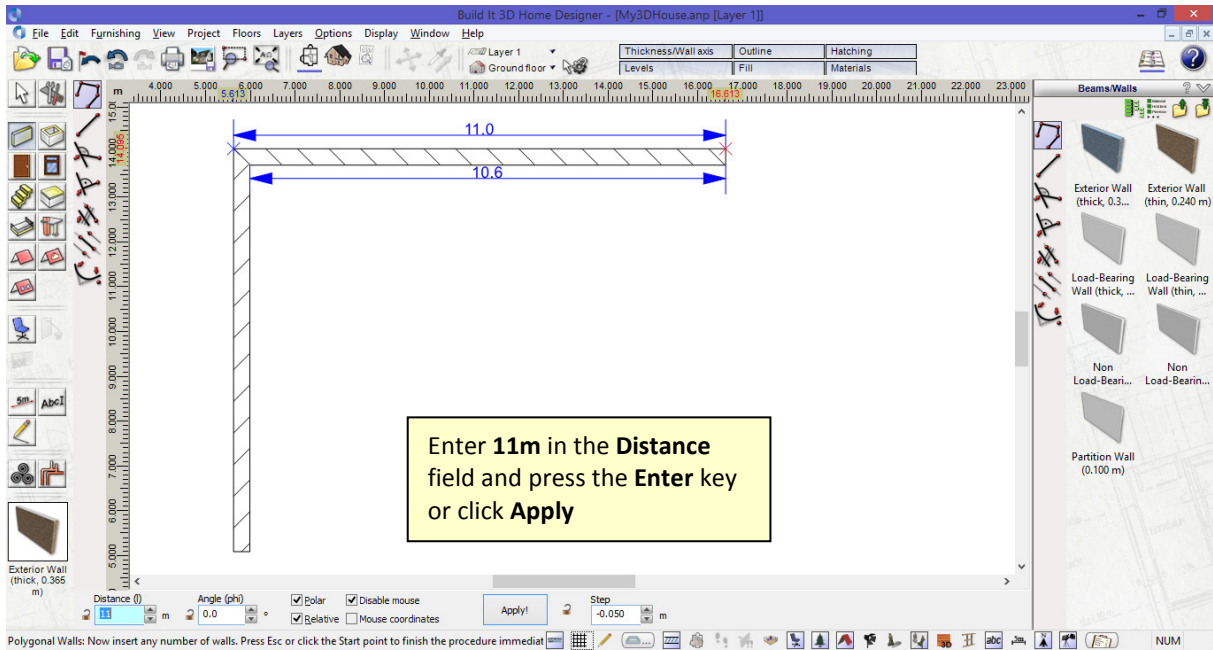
Build It 3D Home Designer - [My3DHouse.anp [Layer 1]]

File Edit Furnishing View Project Floors Layers Options Display Window Help

Layer 1
Ground floor

Thickness/Wall axis | Outline | Hatching
Levels | Fill | Materials

m 4.000 5.000 5.613 6.000 7.000 8.000 9.000 10.000 11.000 12.000 13.000 14.000 15.000 16.000 16.613 17.000 18.000 19.000 20.000 21.000 22.000 23.000

15.000 14.095 14.000 13.000 12.000 11.000 10.000 9.000 8.000 7.000 6.000 5.000

11.0

10.6

Enter **11m** in the **Distance** field and press the **Enter** key or click **Apply**

Beams/Walls

Exterior Wall (thick, 0.3...

Exterior Wall (thin, 0.240 m)

Load-Bearing Wall (thick, ...

Load-Bearing Wall (thin, ...

Non Load-Beari...

Non Load-Bearin...

Partition Wall (0.100 m)

5m AbcI

Exterior Wall (thick, 0.365 m)

Distance (l) 11 m
Angle (phi) 0.0 °
Polar
Relative
Disable mouse
Mouse coordinates
Apply!
Step -0.050 m

Polygonal Walls: Now insert any number of walls. Press Esc or click the Start point to finish the procedure immediat

NUM